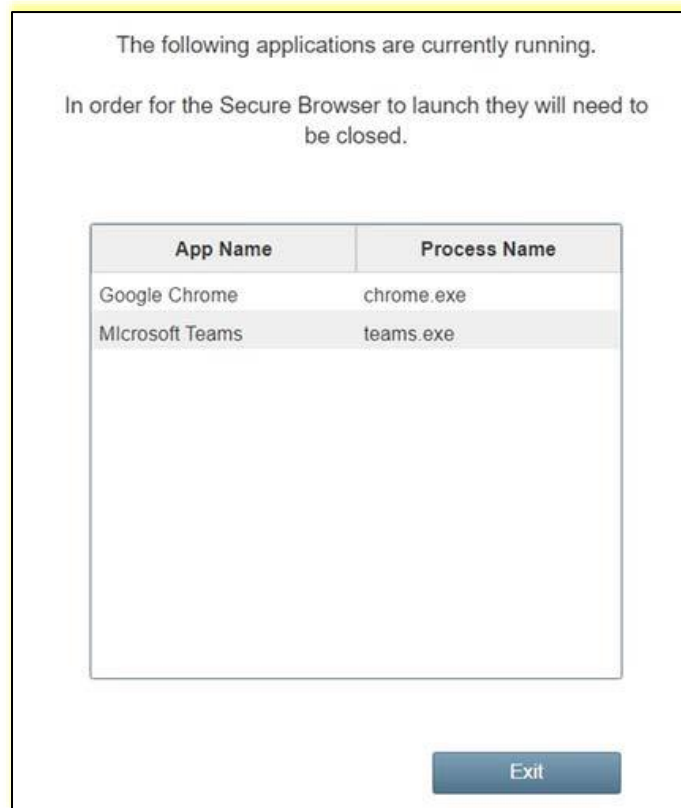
The following applications are currently running.

In order for the Secure Browser to launch they will need to be closed.

| App Name | Process Name |
|---|---|
| Google Chrome | chrome.exe |
| MIcrosoft Teams | teams.exe |

Exit